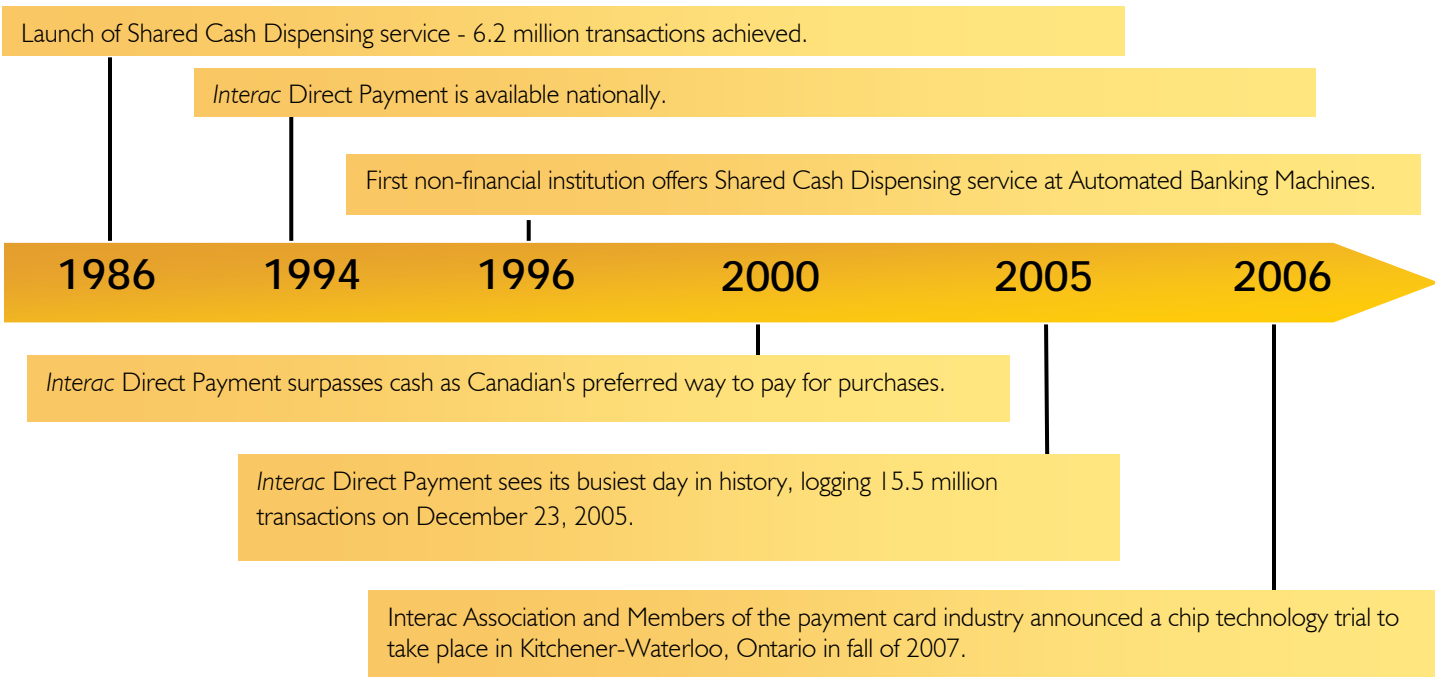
Launch of Shared Cash Dispensing service - 6.2 million transactions achieved.

Interac Direct Payment is available nationally.

First non-financial institution offers Shared Cash Dispensing service at Automated Banking Machines.

1986 1994 1996 2000 2005 2006

Interac Direct Payment surpasses cash as Canadian's preferred way to pay for purchases.

Interac Direct Payment sees its busiest day in history, logging 15.5 million transactions on December 23, 2005.

Interac Association and Members of the payment card industry announced a chip technology trial to take place in Kitchener-Waterloo, Ontario in fall of 2007.